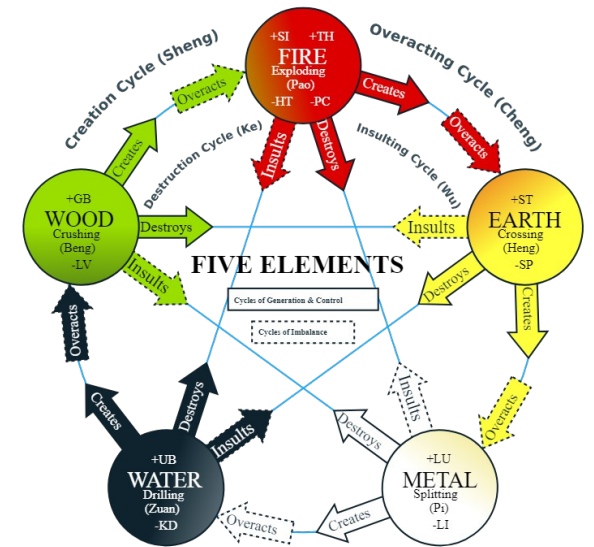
Creation Cycle (Sheng)

Overacting Cycle (Cheng)

+SI +TH
FIRE
Exploding
(Pao)
-HT -PC

Overacts
Creates
Creates
Overacts
Destruction Cycle (Ke)
Insulting Cycle (Wu)
Insults
Destroys

+GB
WOOD
Crushing
(Beng)
-LV

Destroys
Insults

+ST
EARTH
Crossing
(Heng)
-SP

Insults
Destroys
Creates

FIVE ELEMENTS

Cycles of Generation & Control

Cycles of Imbalance

Overacts
Creates
Destroys
Insults
Insults
Destroys
Overacts

+UB
WATER
Drilling
(Zuan)
-KD

+LU
METAL
Splitting
(Pi)
-LI

Overacts
Creates